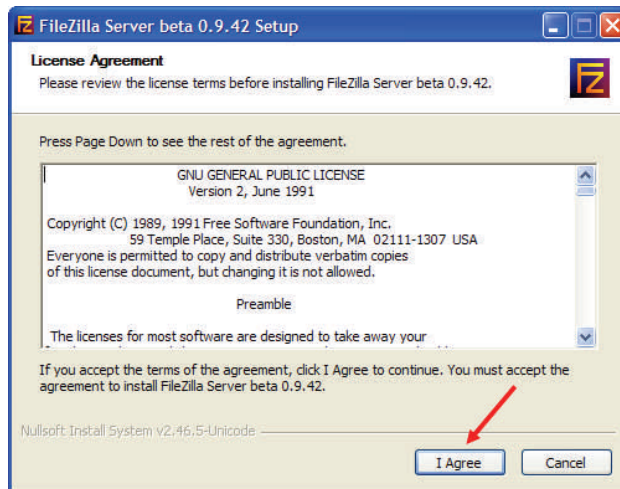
FileZilla Server beta 0.9.42 Setup

License Agreement
Please review the license terms before installing FileZilla Server beta 0.9.42.

Press Page Down to see the rest of the agreement.

GNU GENERAL PUBLIC LICENSE
Version 2, June 1991

Copyright (C) 1989, 1991 Free Software Foundation, Inc.
59 Temple Place, Suite 330, Boston, MA 02111-1307 USA
Everyone is permitted to copy and distribute verbatim copies
of this license document, but changing it is not allowed.

Preamble

The licenses for most software are designed to take away your
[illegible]

If you accept the terms of the agreement, click I Agree to continue. You must accept the agreement to install FileZilla Server beta 0.9.42.

Nullsoft Install System v2.46.5-Unicode

I Agree

Cancel